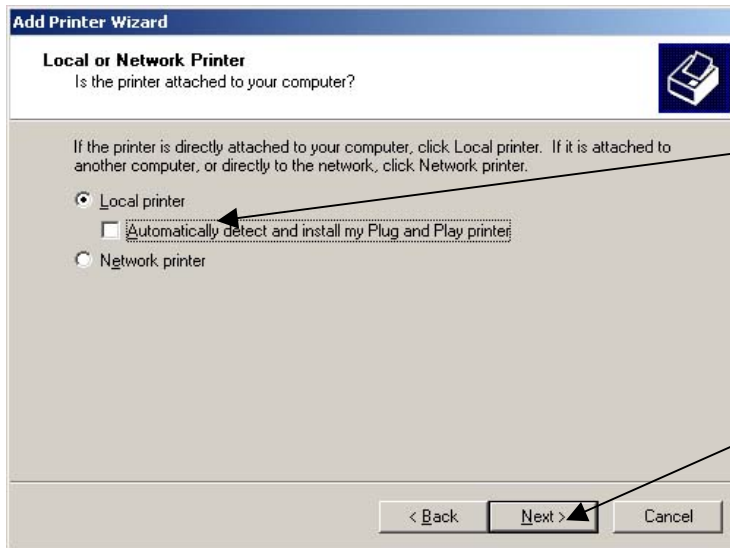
Add Printer Wizard

Local or Network Printer
Is the printer attached to your computer?

If the printer is directly attached to your computer, click Local printer. If it is attached to another computer, or directly to the network, click Network printer.

Local printer

Automatically detect and install my Plug and Play printer

Network printer

< Back

Next >

Cancel